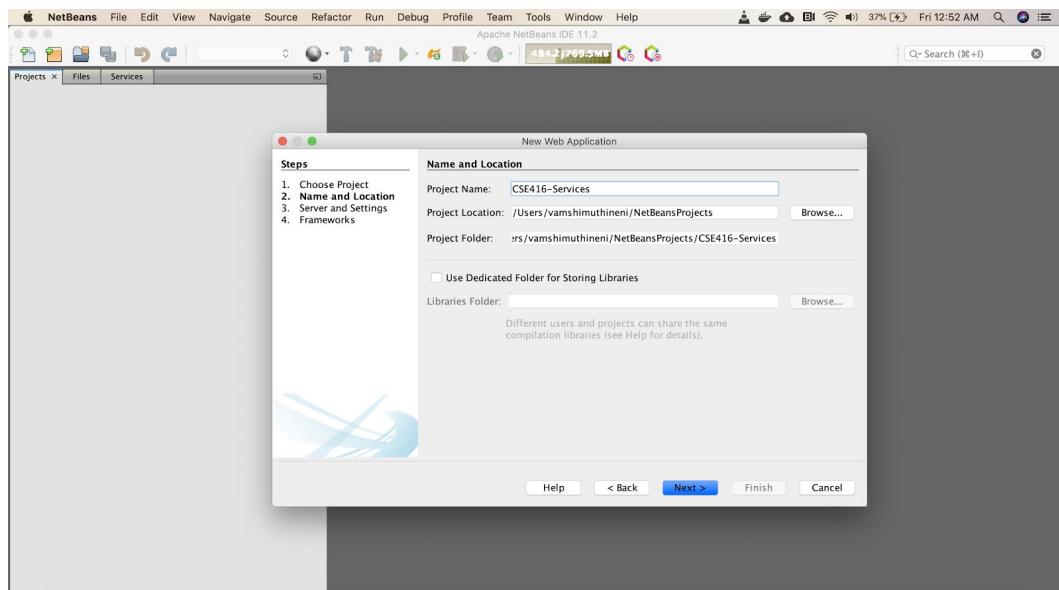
NetBeans File Edit View Navigate Source Refactor Run Debug Profile Team Tools Window Help

37% Fri 12:52 AM

Apache NetBeans IDE 11.2

484.2/769.5MB

Search (⌘+I)

Projects × Files Services

New Web Application

Steps

1. Choose Project
2. Name and Location
3. Server and Settings
4. Frameworks

Name and Location

Project Name: CSE416-Services

Project Location: /Users/vamshimuthineni/NetBeansProjects Browse...

Project Folder: :rs/vamshimuthineni/NetBeansProjects/CSE416-Services

Use Dedicated Folder for Storing Libraries

Libraries Folder: Browse...

Different users and projects can share the same compilation libraries (see Help for details).

Help < Back Next > Finish Cancel